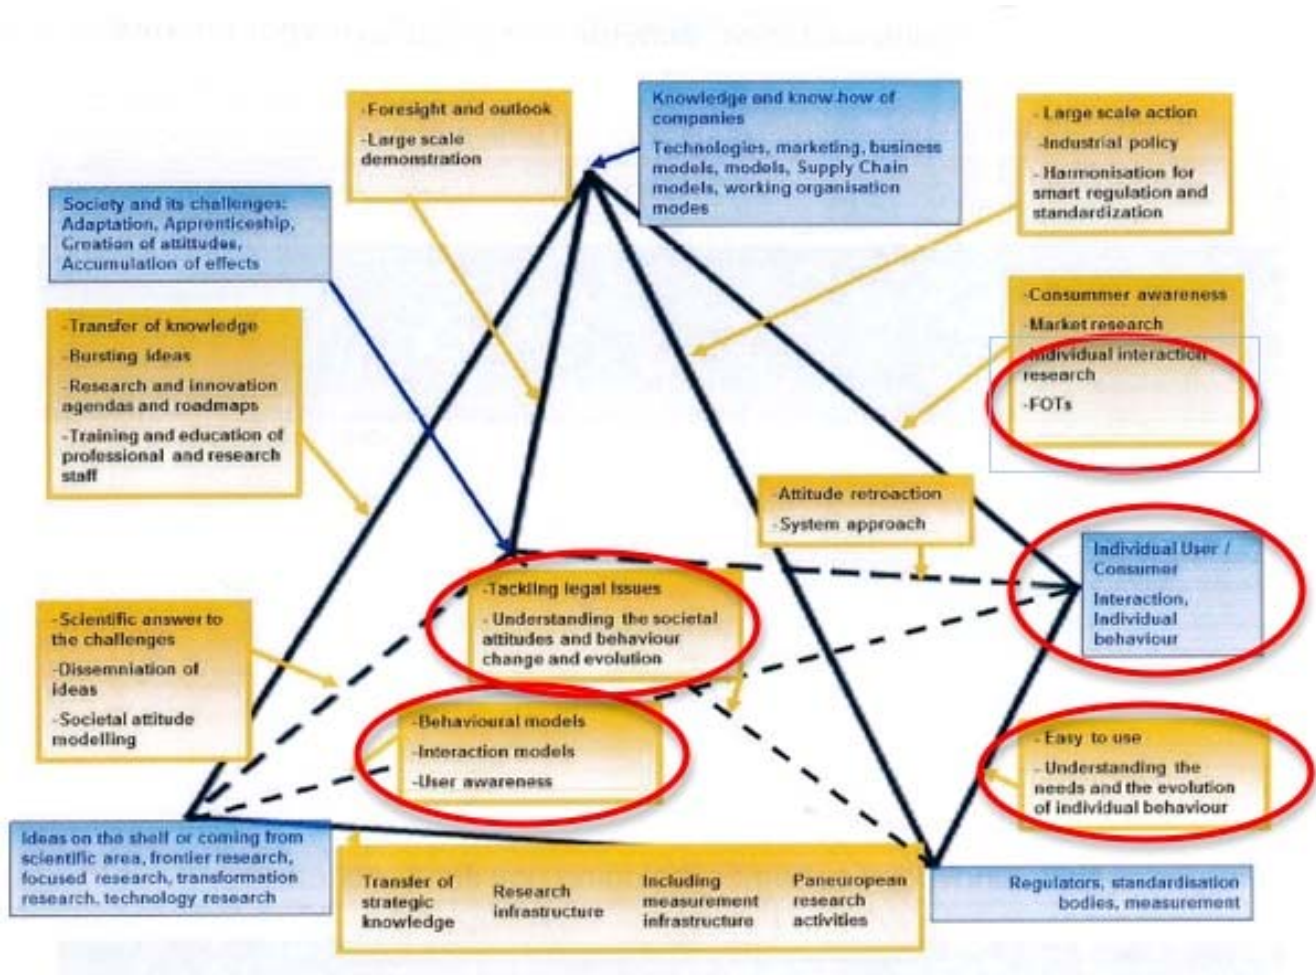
-Foresight and outlook
-Large scale demonstration

Knowledge and know-how of companies
Technologies, marketing, business models, models, Supply Chain models, working organisation modes

-Large scale action
-Industrial policy
-Harmonisation for smart regulation and standardization

Society and its challenges: Adaptation, Apprenticeship, Creation of attitudes, Accumulation of effects

-Transfer of knowledge
-Bursting ideas
-Research and innovation agendas and roadmaps
-Training and education of professional and research staff

-Consummer awareness
-Market research
-Individual interaction research
-FOTs

-Attitude retroaction
-System approach

Individual User / Consumer
Interaction, Individual behaviour

-Tackling legal issues
-Understanding the societal attitudes and behaviour change and evolution

-Scientific answer to the challenges
-Dissemniation of ideas
-Societal attitude modelling

-Behavioural models
-Interaction models
-User awareness

-Easy to use
-Understanding the needs and the evolution of individual behaviour

Ideas on the shelf or coming from scientific area, frontier research, focused research, transformation research, technology research

Transfer of strategic knowledge
Research infrastructure
Including measurement infrastructure
Paneuropean research activities

Regulators, standardisation bodies, measurement